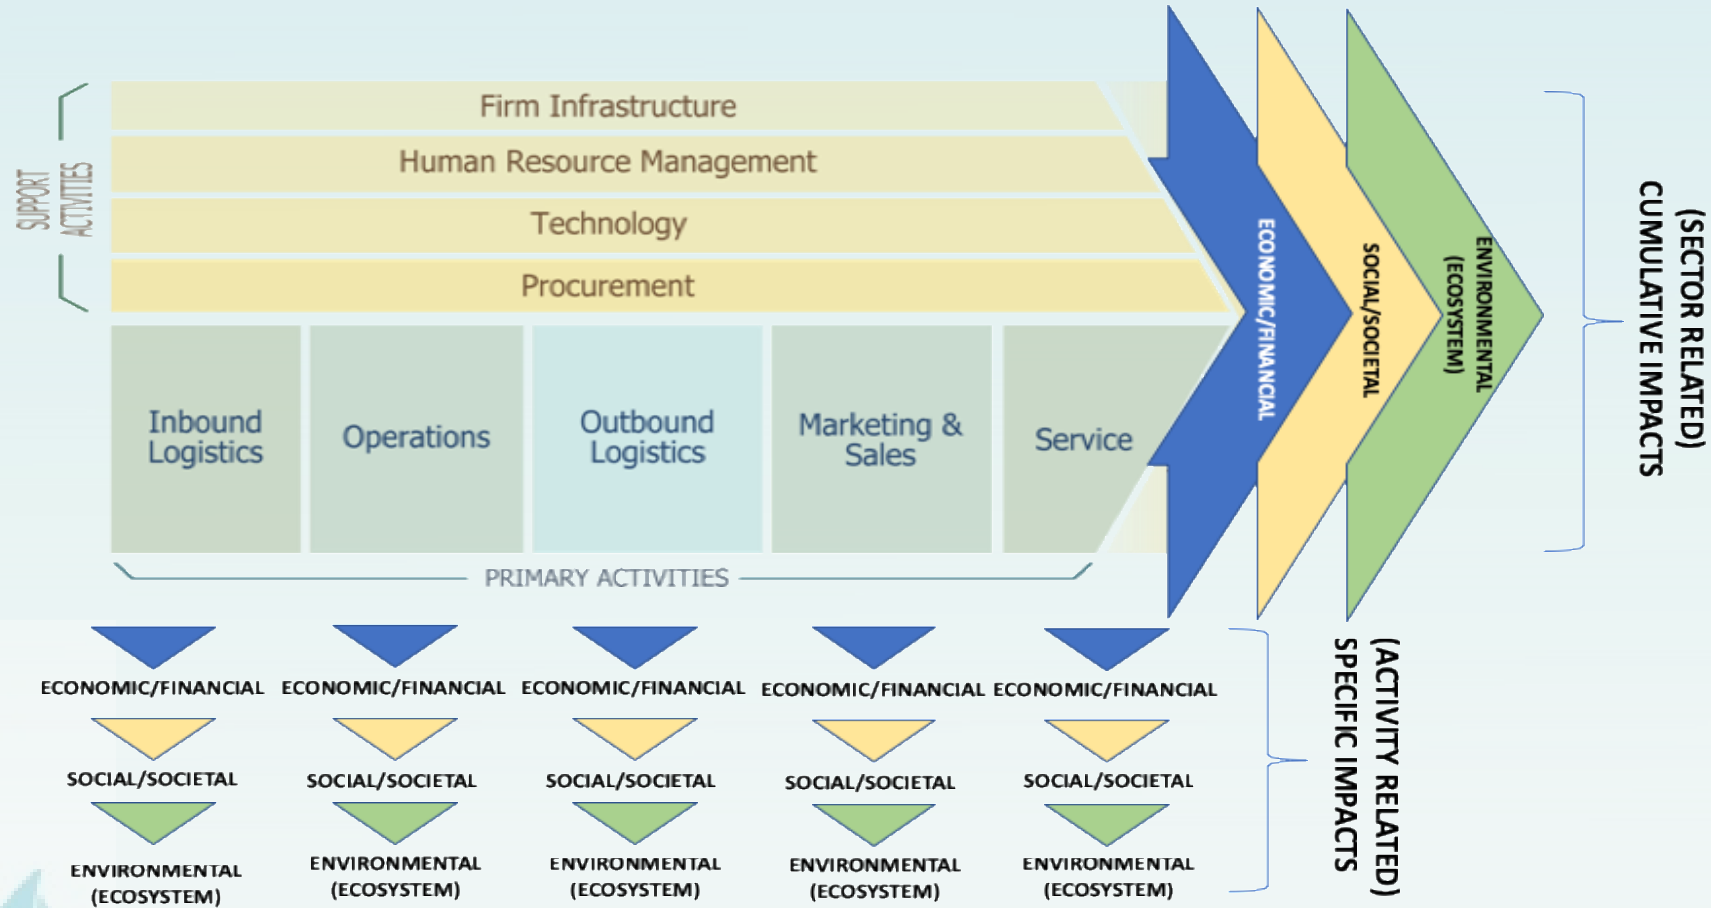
SUPPORT ACTIVITIES

Firm Infrastructure

Human Resource Management

Technology

Procurement

Inbound Logistics

Operations

Outbound Logistics

Marketing & Sales

Service

PRIMARY ACTIVITIES

ECONOMIC/FINANCIAL

SOCIAL/SOCIETAL

ENVIRONMENTAL (ECOSYSTEM)

CUMULATIVE IMPACTS (SECTOR RELATED)

ECONOMIC/FINANCIAL

SOCIAL/SOCIETAL

ENVIRONMENTAL (ECOSYSTEM)

ECONOMIC/FINANCIAL

SOCIAL/SOCIETAL

ENVIRONMENTAL (ECOSYSTEM)

ECONOMIC/FINANCIAL

SOCIAL/SOCIETAL

ENVIRONMENTAL (ECOSYSTEM)

ECONOMIC/FINANCIAL

SOCIAL/SOCIETAL

ENVIRONMENTAL (ECOSYSTEM)

ECONOMIC/FINANCIAL

SOCIAL/SOCIETAL

ENVIRONMENTAL (ECOSYSTEM)

SPECIFIC IMPACTS (ACTIVITY RELATED)